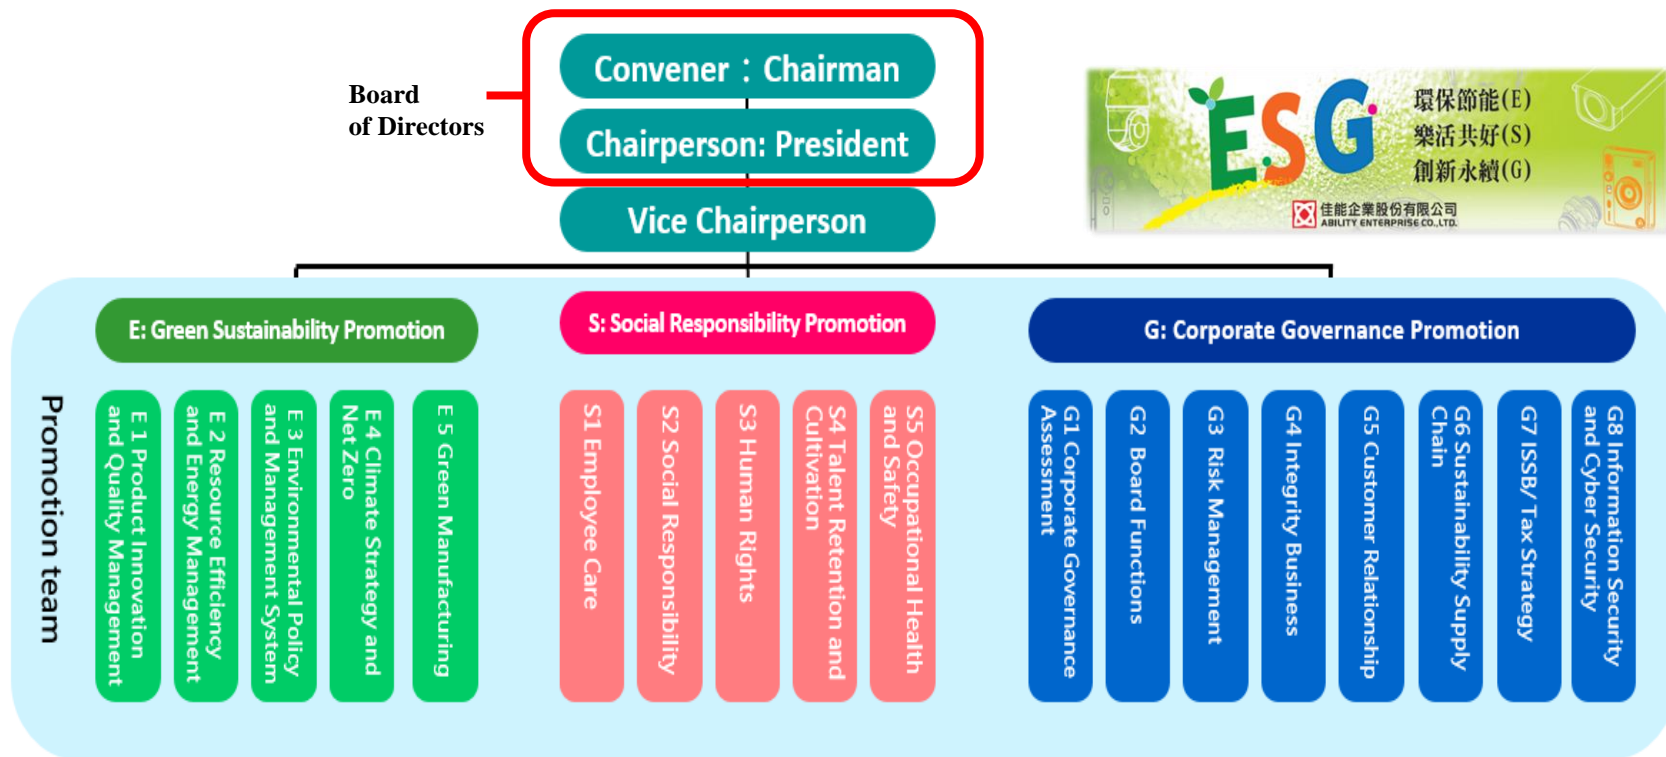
Board of Directors

Convener：Chairman

Chairperson: President

Vice Chairperson

ESG

環保節能(E)
樂活共好(S)
創新永續(G)

佳能企業股份有限公司
ABILITY ENTERPRISE CO., LTD.

Promotion team

E: Green Sustainability Promotion

E 1 Product Innovation and Quality Management

E 2 Resource Efficiency and Energy Management

E 3 Environmental Policy and Management System

E 4 Climate Strategy and Net Zero

E 5 Green Manufacturing

S: Social Responsibility Promotion

S1 Employee Care

S2 Social Responsibility

S3 Human Rights

S4 Talent Retention and Cultivation

S5 Occupational Health and Safety

G: Corporate Governance Promotion

G1 Corporate Governance Assessment

G2 Board Functions

G3 Risk Management

G4 Integrity Business

G5 Customer Relationship

G6 Sustainability Supply Chain

G7 ISSB/ Tax Strategy

G8 Information Security and Cyber Security